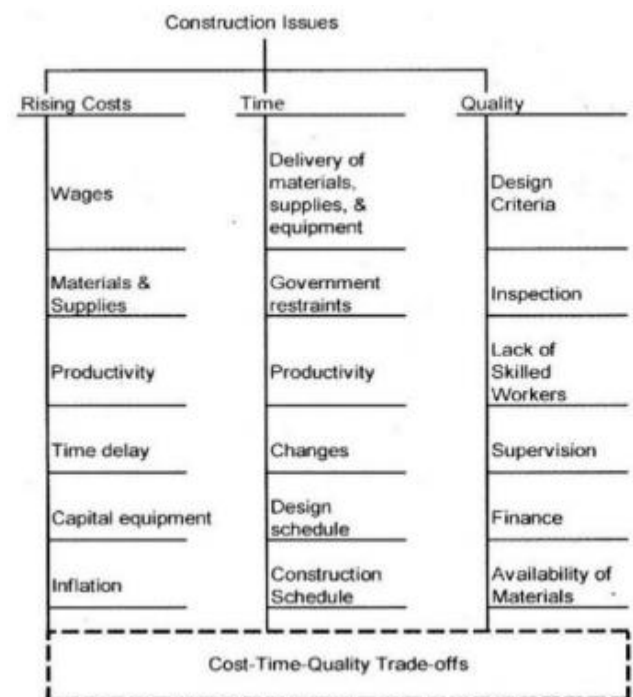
Construction Issues

Rising Costs

Wages

Materials & Supplies

Productivity

Time delay

Capital equipment

Inflation

Time

Delivery of materials, supplies, & equipment

Government restraints

Productivity

Changes

Design schedule

Construction Schedule

Quality

Design Criteria

Inspection

Lack of Skilled Workers

Supervision

Finance

Availability of Materials

Cost-Time-Quality Trade-offs